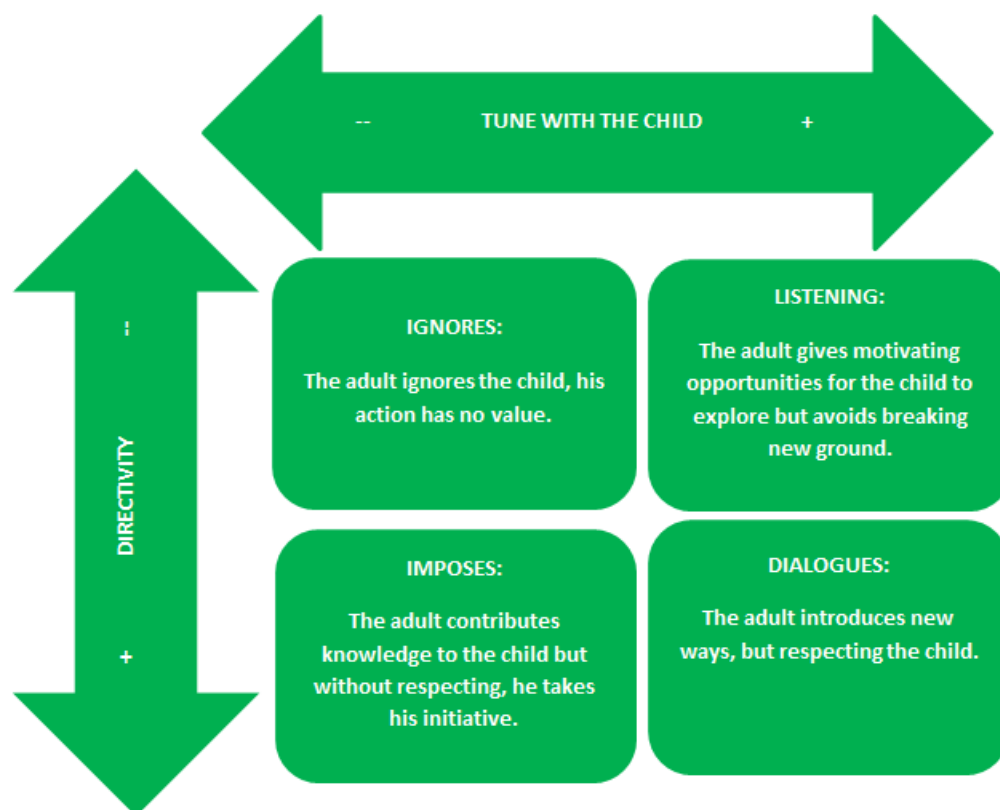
-- TUNE WITH THE CHILD +

--

DIRECTIVITY

+

IGNORES:

The adult ignores the child, his action has no value.

LISTENING:

The adult gives motivating opportunities for the child to explore but avoids breaking new ground.

IMPOSES:

The adult contributes knowledge to the child but without respecting, he takes his initiative.

DIALOGUES:

The adult introduces new ways, but respecting the child.